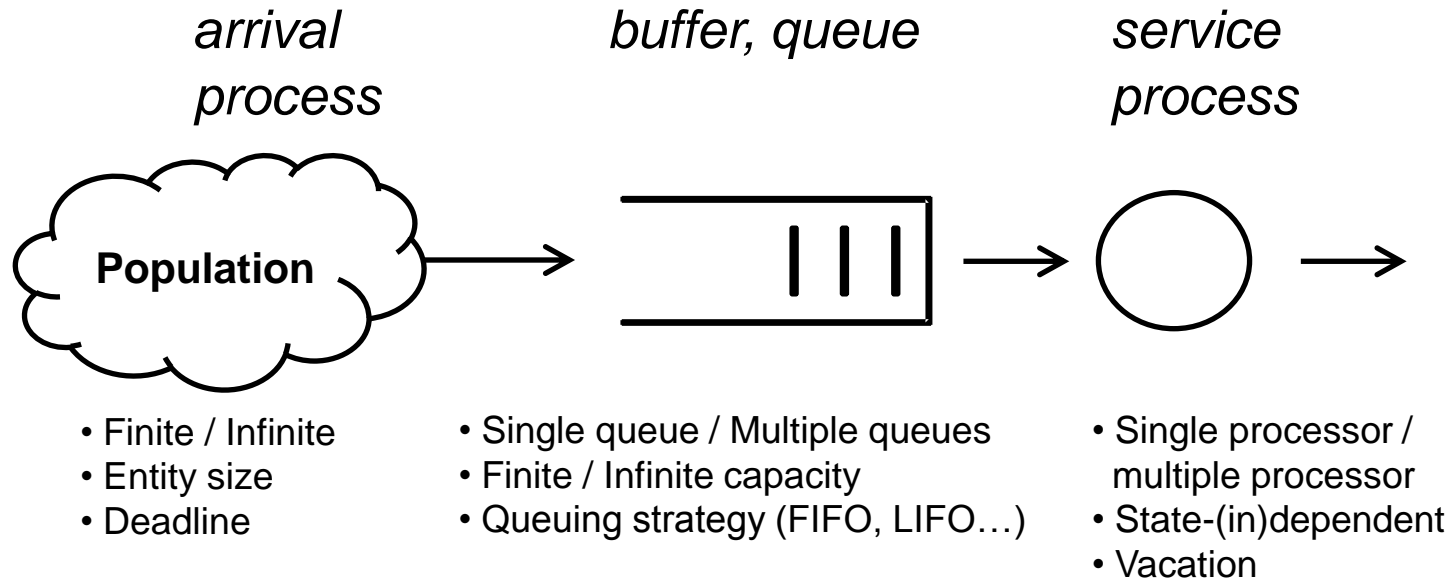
arrival process

buffer, queue

service process

Population

• Finite / Infinite
• Entity size
• Deadline

• Single queue / Multiple queues
• Finite / Infinite capacity
• Queuing strategy (FIFO, LIFO…)

• Single processor / multiple processor
• State-(in)dependent
• Vacation